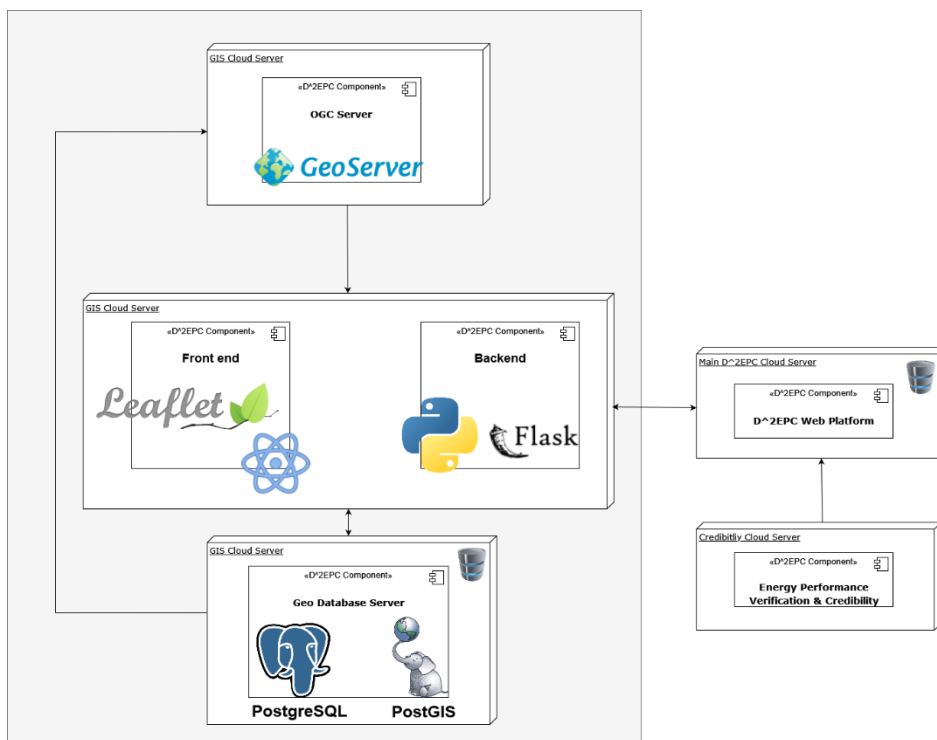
GIS Cloud Server

«D^2EPC Component»

OGC Server

GeoServer

GIS Cloud Server

«D^2EPC Component»

Front end

Leaflet

«D^2EPC Component»

Backend

Flask

Main D^2EPC Cloud Server

«D^2EPC Component»

D^2EPC Web Platform

GIS Cloud Server

«D^2EPC Component»

Geo Database Server

PostgreSQL

PostGIS

Credibitliy Cloud Server

«D^2EPC Component»

Energy Performance Verification & Credibility